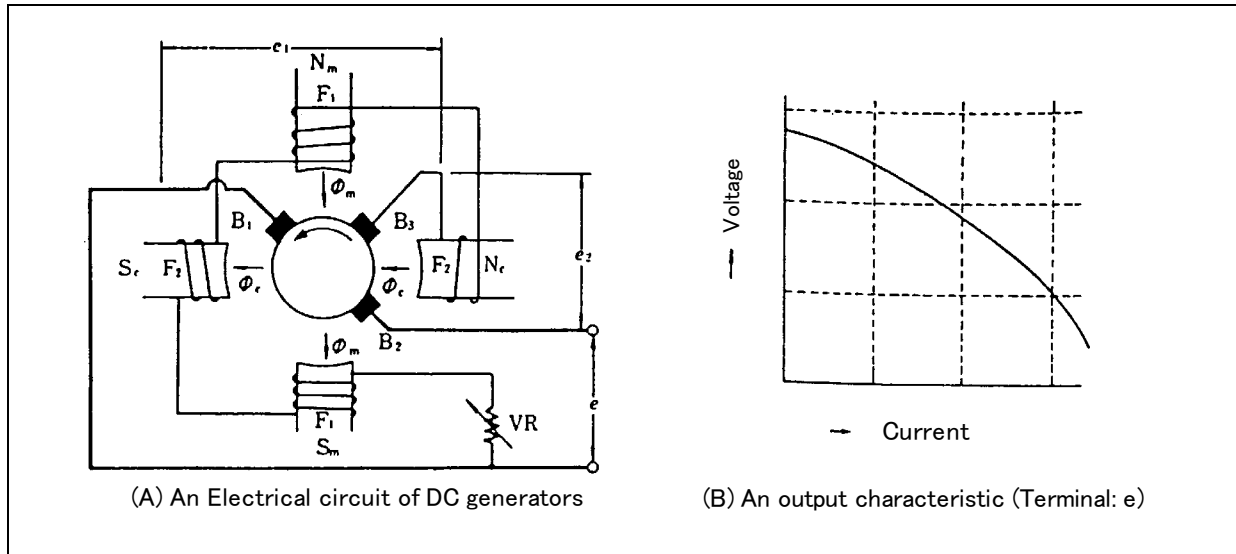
$e_1$

$N_m$

$F_1$

$\Phi_m$

$B_1$

$B_3$

$e_2$

$S_c$

$F_2$

$\Phi_c$

$\Phi_c$

$F_2$

$N_c$

$B_2$

$\Phi_m$

$F_1$

VR

$e$

$S_m$

(A) An Electrical circuit of DC generators

Voltage

Current

(B) An output characteristic (Terminal: e)